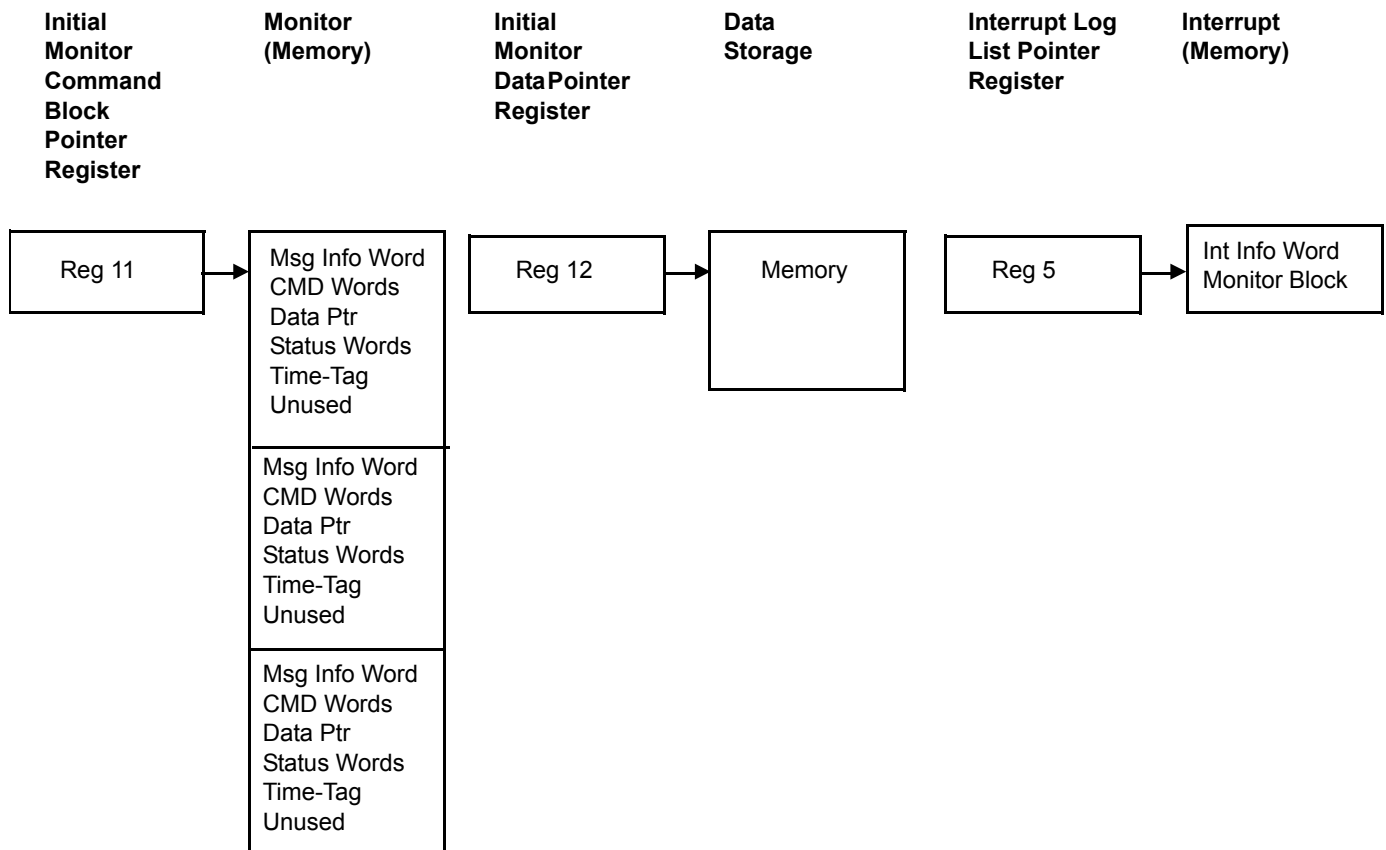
Initial Monitor Command Block Pointer Register

Monitor (Memory)

Initial Monitor DataPointer Register

Data Storage

Interrupt Log List Pointer Register

Interrupt (Memory)

Reg 11

Msg Info Word
CMD Words
Data Ptr
Status Words
Time-Tag
Unused

Msg Info Word
CMD Words
Data Ptr
Status Words
Time-Tag
Unused

Msg Info Word
CMD Words
Data Ptr
Status Words
Time-Tag
Unused

Reg 12

Memory

Reg 5

Int Info Word
Monitor Block